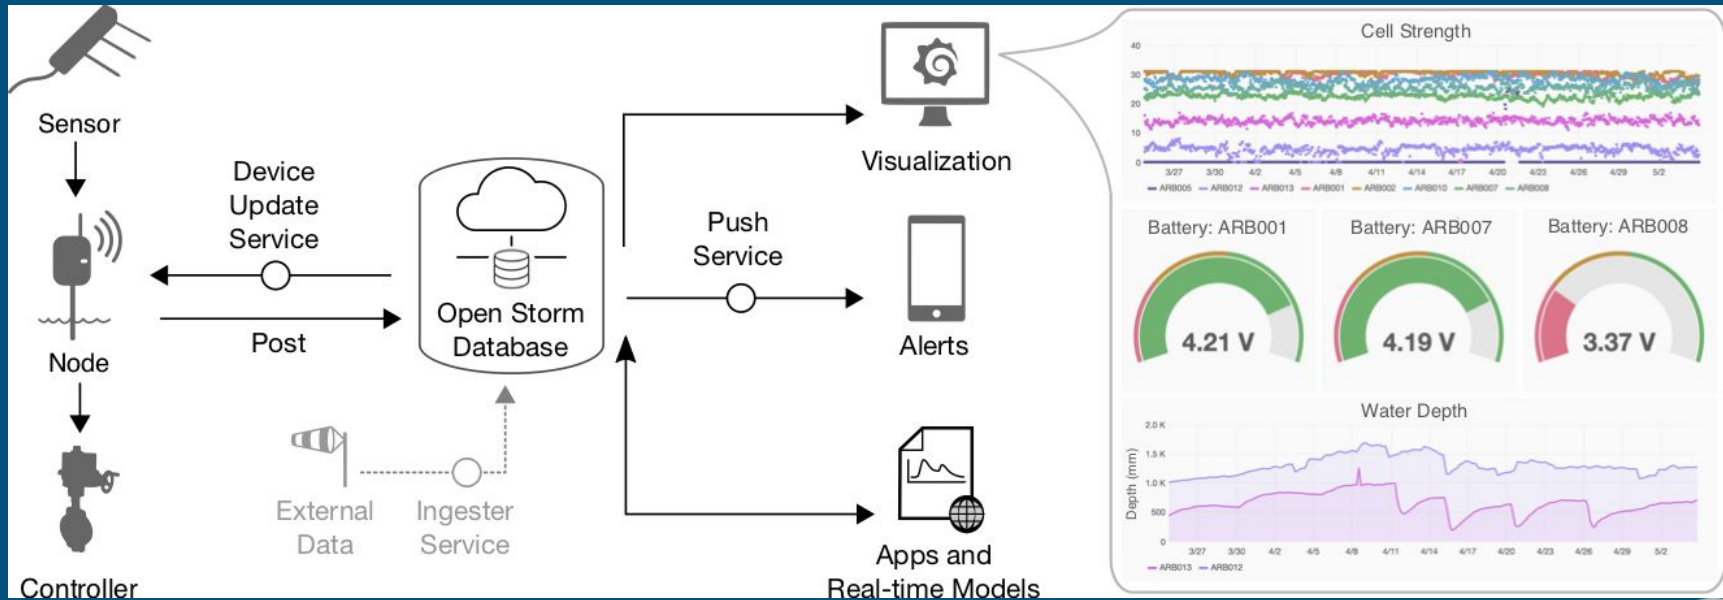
Sensor

Device Update Service

Post

Node

Controller

Open Storm Database

External Data

Ingester Service

Push Service

Visualization

Alerts

Apps and Real-time Models

Cell Strength

40
30
20
10
0

3/27 3/30 4/2 4/5 4/8 4/11 4/14 4/17 4/20 4/23 4/26 4/29 5/2

ARB005 ARB012 ARB013 ARB001 ARB002 ARB010 ARB007 ARB008

Battery: ARB001
4.21 V

Battery: ARB007
4.19 V

Battery: ARB008
3.37 V

Water Depth

Depth (mm)

2.0 K
1.5 K
1.0 K
500
0

3/27 3/30 4/2 4/5 4/8 4/11 4/14 4/17 4/20 4/23 4/26 4/29 5/2

ARB013 ARB012